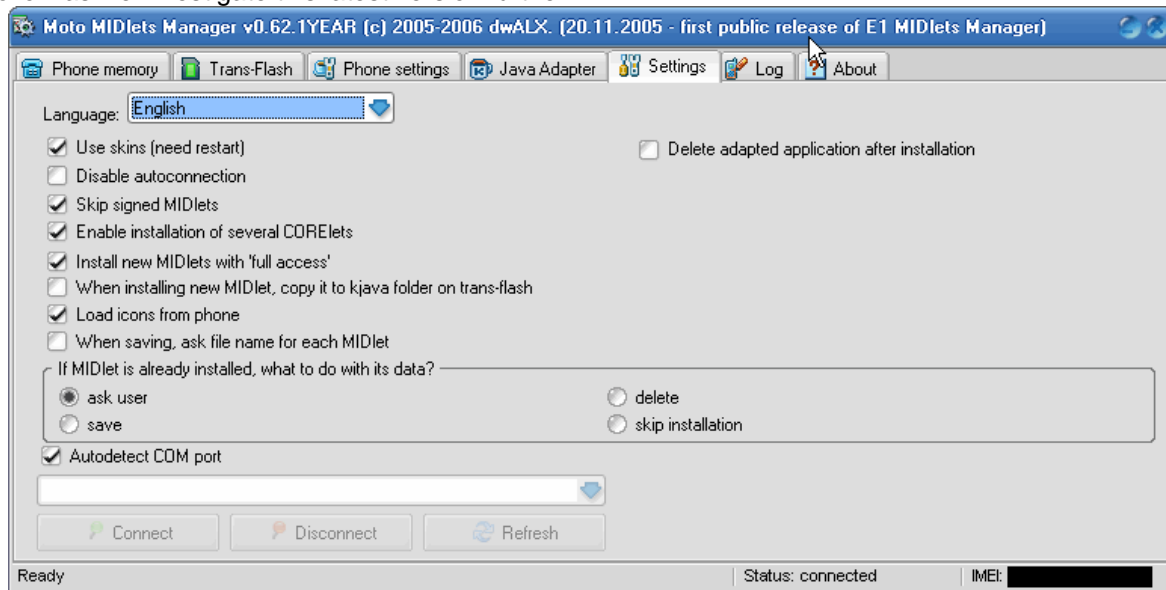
Moto MIDlets Manager v0.62.1YEAR (c) 2005-2006 dwALX. (20.11.2005 - first public release of E1 MIDlets Manager)

Phone memory | Trans-Flash | Phone settings | Java Adapter | Settings | Log | About

Language: English

Use skins (need restart)
Delete adapted application after installation
Disable autoconnection
Skip signed MIDlets
Enable installation of several COREIets
Install new MIDlets with 'full access'
When installing new MIDlet, copy it to kjava folder on trans-flash
Load icons from phone
When saving, ask file name for each MIDlet

If MIDlet is already installed, what to do with its data?
ask user
delete
save
skip installation

Autodetect COM port

Connect
Disconnect
Refresh

Ready
Status: connected
IMEI: